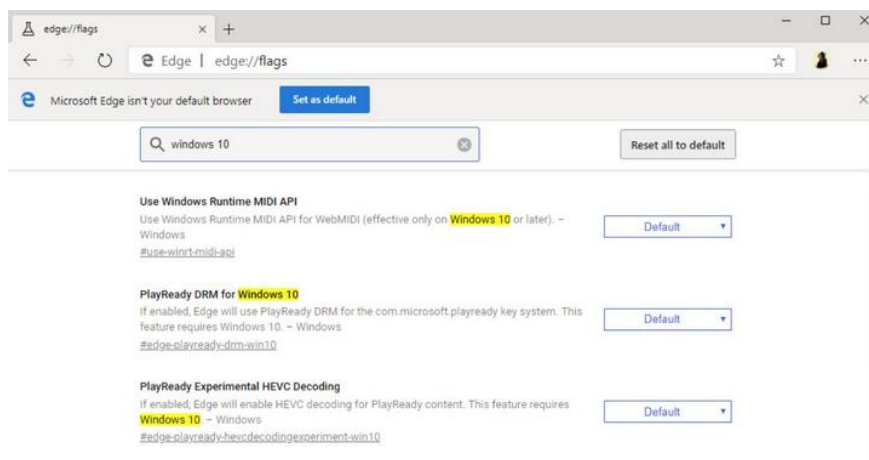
edge://flags

Edge | edge://flags

Microsoft Edge isn't your default browser

Set as default

windows 10

Reset all to default

Use Windows Runtime MIDI API

Use Windows Runtime MIDI API for WebMIDI (effective only on Windows 10 or later). – Windows

#use-winrt-midi-api

Default

PlayReady DRM for Windows 10

If enabled, Edge will use PlayReady DRM for the com.microsoft.playready key system. This feature requires Windows 10. – Windows

#edge-playready-drm-win10

Default

PlayReady Experimental HEVC Decoding

If enabled, Edge will enable HEVC decoding for PlayReady content. This feature requires Windows 10 – Windows

#edge-playready-hevcdecodingexperiment-win10

Default